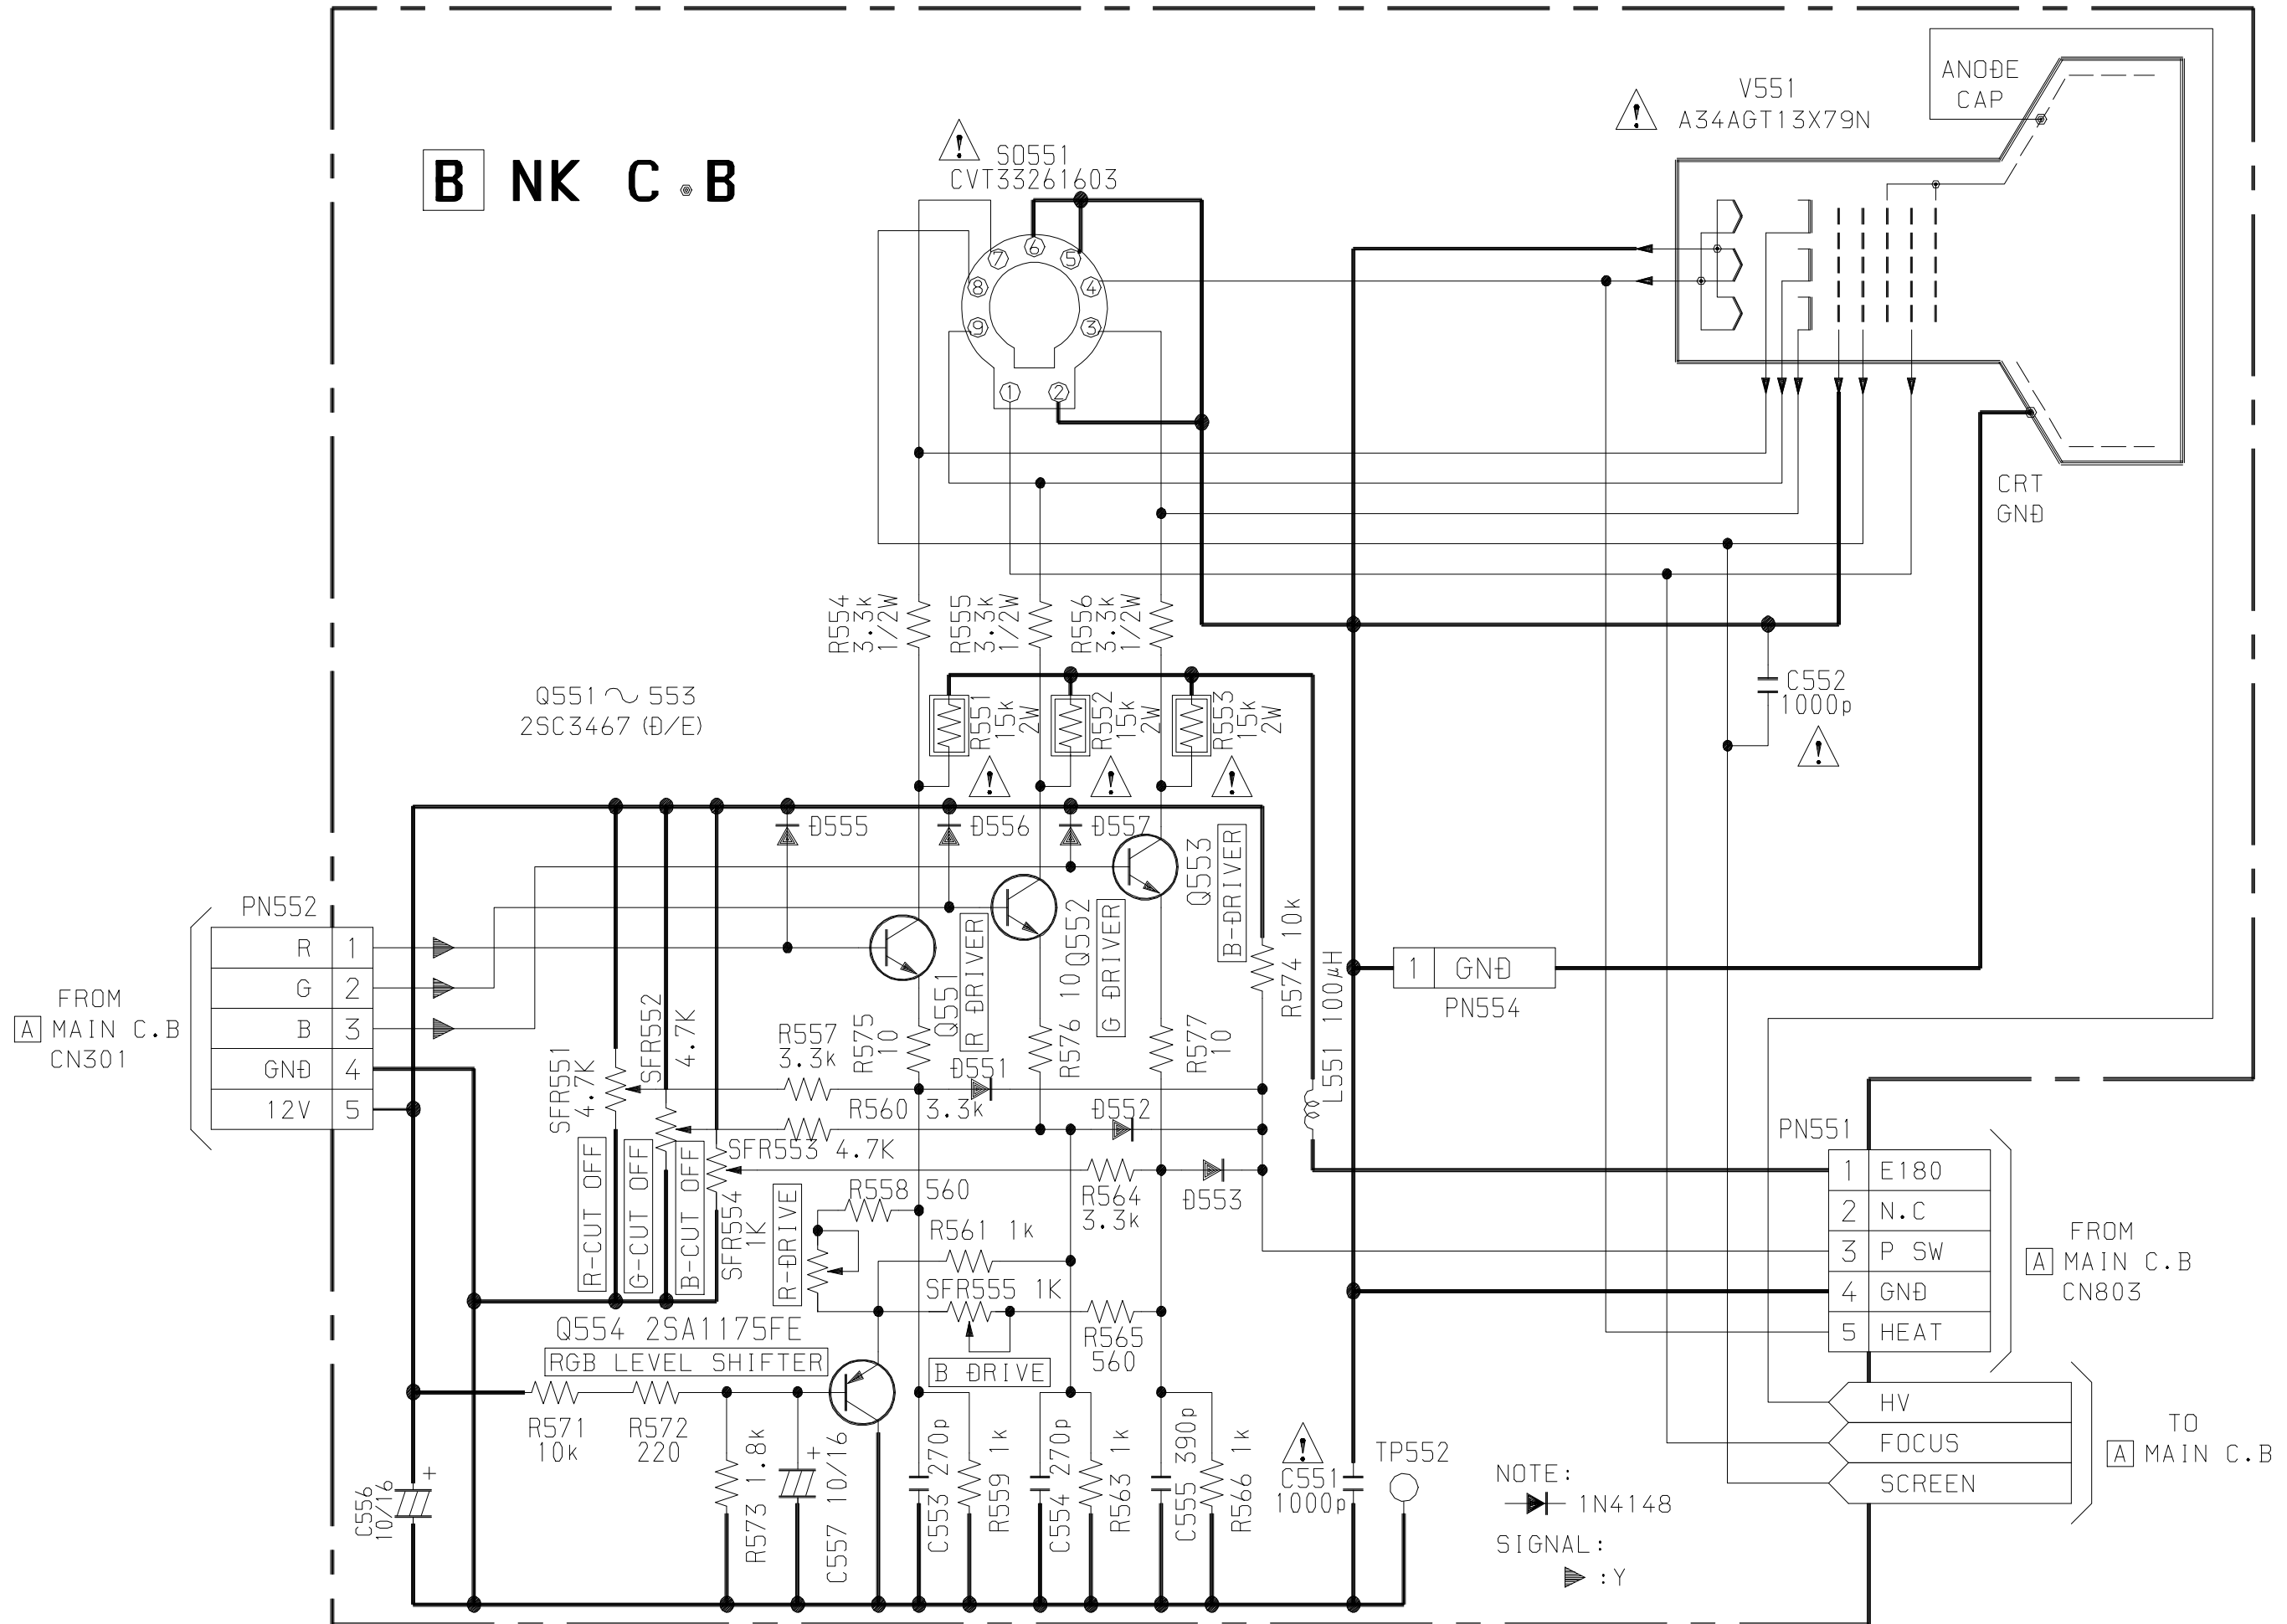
B NK C.B

S0551
CVT33261603

V551
A34AGT13X79N

ANODE
CAP

CRT
GND

R554
3.3k
1/2W

R555
3.3k
1/2W

R556
3.3k
1/2W

Q551 ~ 553
2SC3467 (D/E)

R551
15k
2W

R552
15k
2W

R553
15k
2W

C552
1000p

D555

D556

D557

Q553
B-DRIVER

Q552
G DRIVER

Q551
R DRIVER

PN552

R 1
G 2
B 3
GND 4
12V 5

FROM
A MAIN C.B
CN301

R574 10k

L551 100μH

1 GND
PN554

SFR551
4.7K

SFR552
4.7K

R557
3.3k

R575
10

R576
10

R577
10

D551

R560 3.3k

D552

SFR553 4.7K

R-CUT OFF
G-CUT OFF
B-CUT OFF

SFR554
1K

R-DRIVE

R558 560

R561 1k

R564
3.3k

D553

SFR555 1K

R565
560

B DRIVE

Q554 2SA1175FE
RGB LEVEL SHIFTER

R571
10k

R572
220

R573 1.8k

C557 10/16

C556
10/16

C553 270p
R559 1k
C554 270p
R563 1k
C555 390p
R566 1k

C551
1000p

TP552

PN551

| 1 | E180 |
|---|---|
| 2 | N.C |
| 3 | P SW |
| 4 | GND |
| 5 | HEAT |

FROM
A MAIN C.B
CN803

HV
FOCUS
SCREEN

TO
A MAIN C.B

NOTE:
1N4148

SIGNAL:
:Y